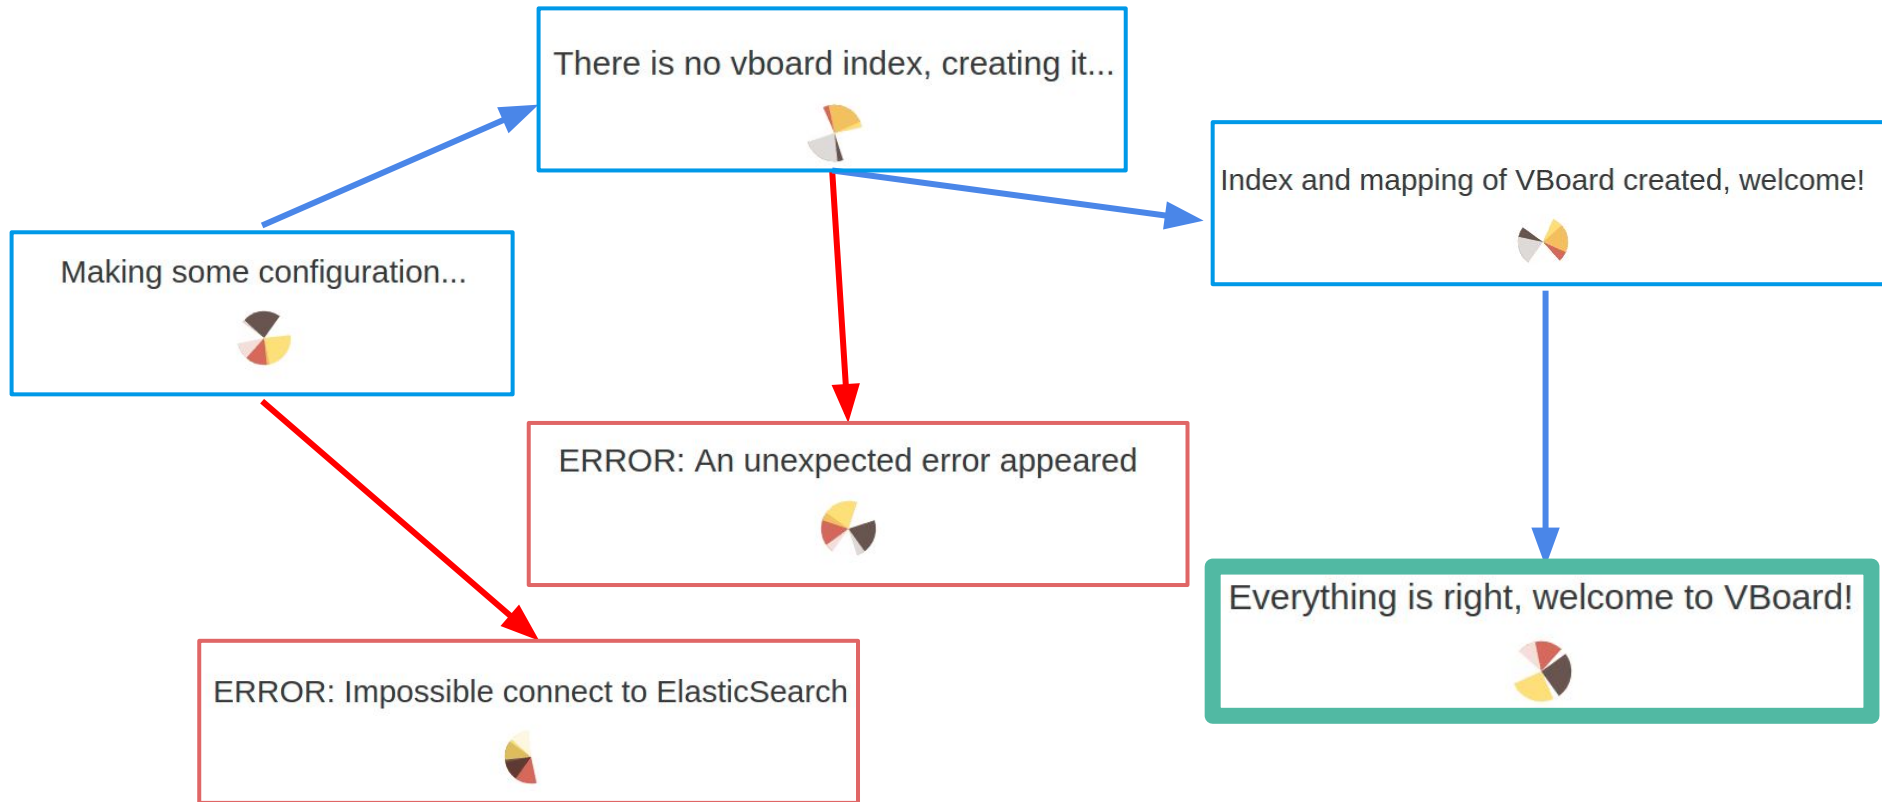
Making some configuration...

There is no vboard index, creating it...

Index and mapping of VBoard created, welcome!

ERROR: An unexpected error appeared

ERROR: Impossible connect to ElasticSearch

Everything is right, welcome to VBoard!